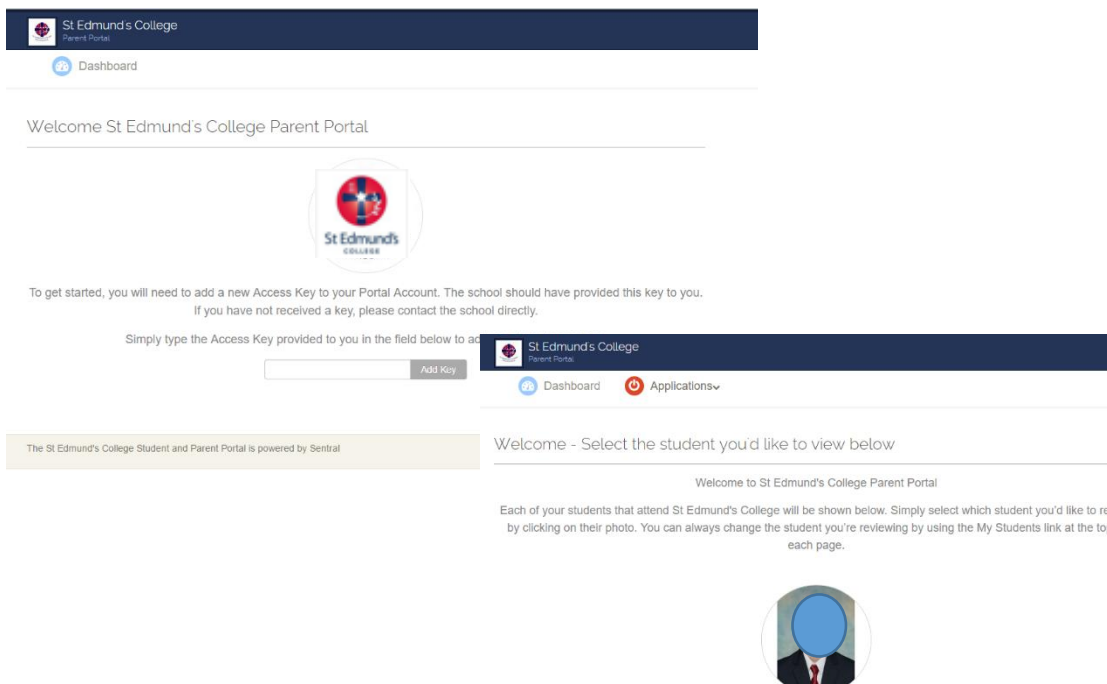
St Edmund's College
Parent Portal

Dashboard

Welcome St Edmund's College Parent Portal

St Edmund's
COLLEGE

To get started, you will need to add a new Access Key to your Portal Account. The school should have provided this key to you. If you have not received a key, please contact the school directly.

Simply type the Access Key provided to you in the field below to ac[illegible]

Add Key

The St Edmund's College Student and Parent Portal is powered by Sentral

St Edmund's College
Parent Portal

Dashboard

Applications

Welcome - Select the student you'd like to view below

Welcome to St Edmund's College Parent Portal

Each of your students that attend St Edmund's College will be shown below. Simply select which student you'd like to re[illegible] by clicking on their photo. You can always change the student you're reviewing by using the My Students link at the to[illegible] each page.